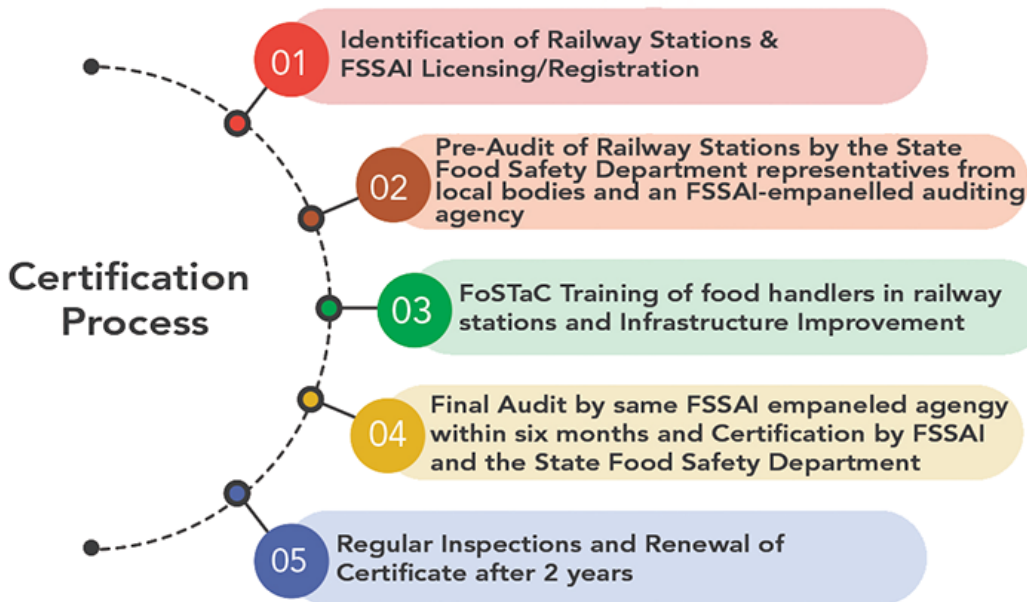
Certification Process

01 Identification of Railway Stations & FSSAI Licensing/Registration

02 Pre-Audit of Railway Stations by the State Food Safety Department representatives from local bodies and an FSSAI-empanelled auditing agency

03 FoSTaC Training of food handlers in railway stations and Infrastructure Improvement

04 Final Audit by same FSSAI empaneled agengy within six months and Certification by FSSAI and the State Food Safety Department

05 Regular Inspections and Renewal of Certificate after 2 years